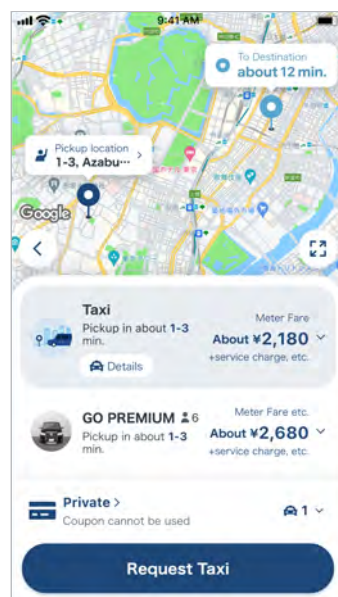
9:41 AM

To Destination
about 12 min.

Pickup location
1-3, Azabu···

Google

Taxi
Pickup in about 1-3 min.
Details
Meter Fare
About ¥2,180
+service charge, etc.

GO PREMIUM 6
Pickup in about 1-3 min.
Meter Fare etc.
About ¥2,680
+service charge, etc.

Private >
Coupon cannot be used
1

Request Taxi